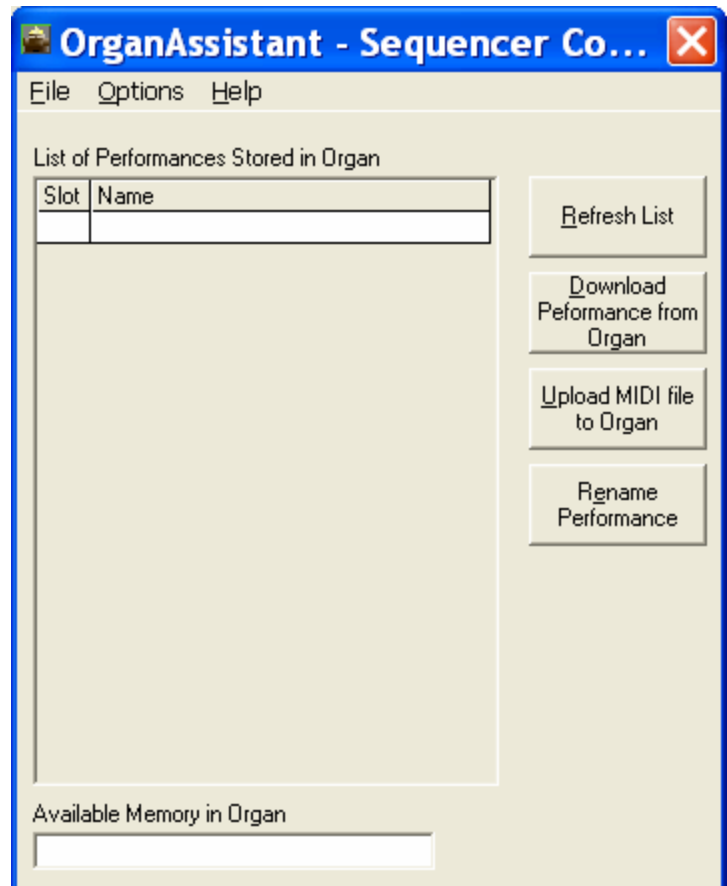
OrganAssistant - Sequencer Co...

File Options Help

List of Performances Stored in Organ

| Slot | Name |
|---|---|
| | |

Refresh List

Download Peformance from Organ

Upload MIDI file to Organ

Rename Performance

Available Memory in Organ